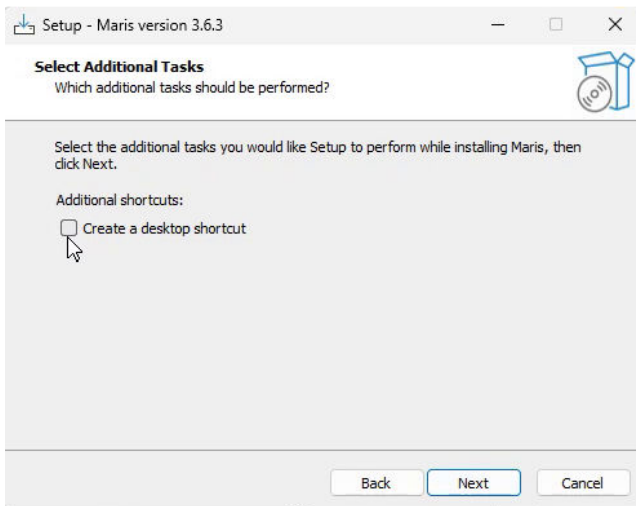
Setup - Maris version 3.6.3

Select Additional Tasks
Which additional tasks should be performed?

Select the additional tasks you would like Setup to perform while installing Maris, then click Next.

Additional shortcuts:

Create a desktop shortcut

Back
Next
Cancel